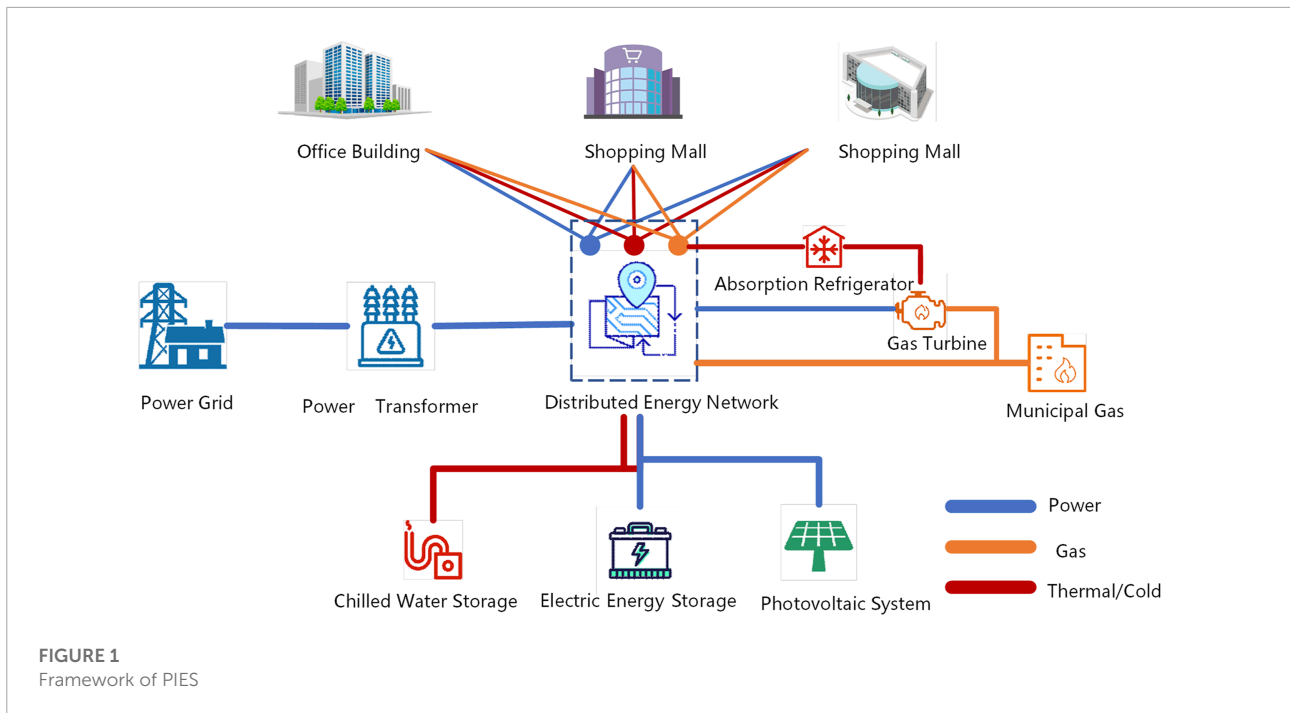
Office Building

Shopping Mall

Shopping Mall

Absorption Refrigerator

Gas Turbine

Power Grid

Power Transformer

Distributed Energy Network

Municipal Gas

Chilled Water Storage

Electric Energy Storage

Photovoltaic System

Power

Gas

Thermal/Cold

FIGURE 1
Framework of PIES